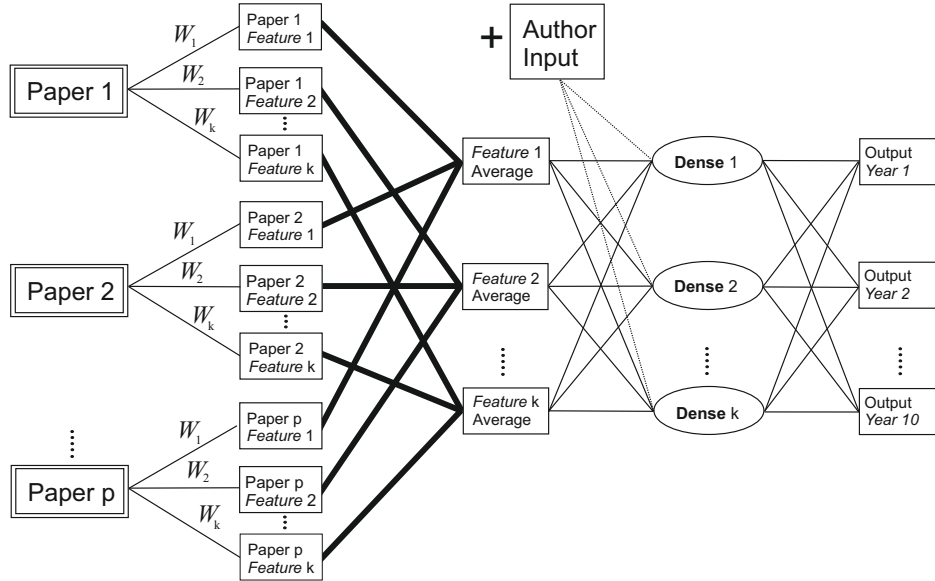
Paper 1

$W_1$

$W_2$

$W_k$

Paper 1 *Feature* 1

Paper 1 *Feature* 2

⋮

Paper 1 *Feature* k

Paper 2

$W_1$

$W_2$

$W_k$

Paper 2 *Feature* 1

Paper 2 *Feature* 2

⋮

Paper 2 *Feature* k

⋮

Paper p

$W_1$

$W_2$

$W_k$

Paper p *Feature* 1

Paper p *Feature* 2

⋮

Paper p *Feature* k

+ Author Input

*Feature* 1 Average

*Feature* 2 Average

⋮

*Feature* k Average

**Dense** 1

**Dense** 2

⋮

**Dense** k

Output *Year 1*

Output *Year 2*

⋮

Output *Year 10*